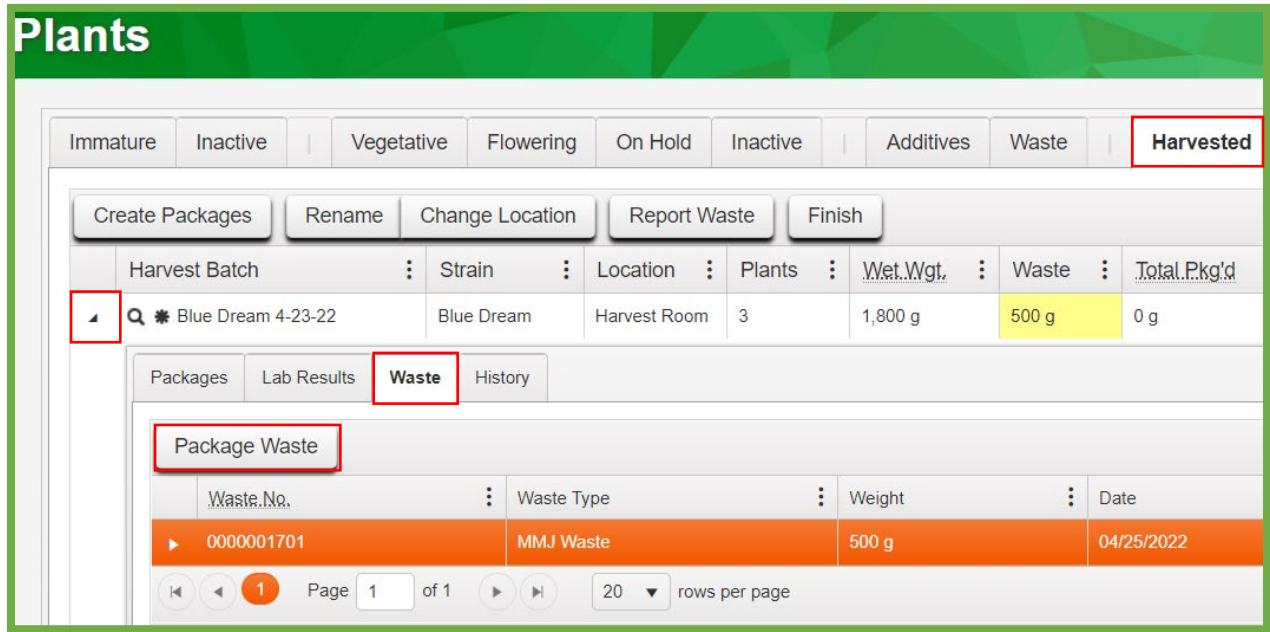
Plants

Immature | Inactive | Vegetative | Flowering | On Hold | Inactive | Additives | Waste | Harvested

Create Packages | Rename | Change Location | Report Waste | Finish

| | Harvest Batch | Strain | Location | Plants | Wet Wgt. | Waste | Total Pkg'd |
|---|---|---|---|---|---|---|---|
| ▲ | Blue Dream 4-23-22 | Blue Dream | Harvest Room | 3 | 1,800 g | 500 g | 0 g |

Packages | Lab Results | Waste | History

Package Waste

| | Waste No. | Waste Type | Weight | Date |
|---|---|---|---|---|
| ▶ | 0000001701 | MMJ Waste | 500 g | 04/25/2022 |

1 Page 1 of 1 20 rows per page